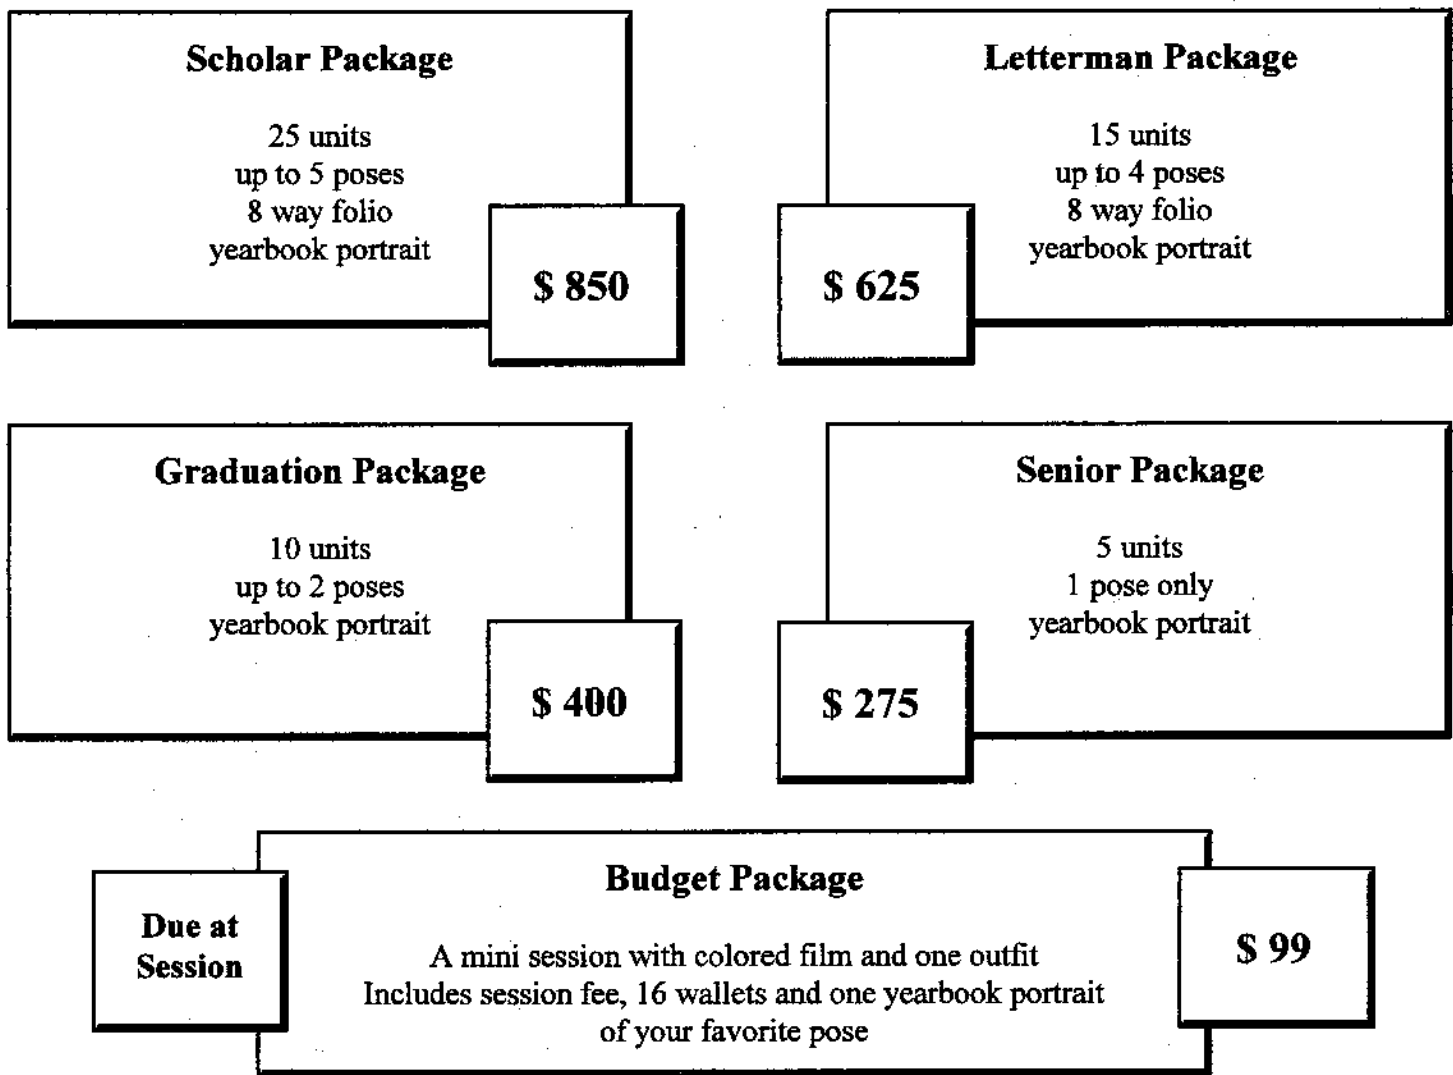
**Scholar Package**

25 units
up to 5 poses
8 way folio
yearbook portrait

**$ 850**

**Letterman Package**

15 units
up to 4 poses
8 way folio
yearbook portrait

**$ 625**

**Graduation Package**

10 units
up to 2 poses
yearbook portrait

**$ 400**

**Senior Package**

5 units
1 pose only
yearbook portrait

**$ 275**

**Due at Session**

**Budget Package**

A mini session with colored film and one outfit
Includes session fee, 16 wallets and one yearbook portrait of your favorite pose

**$ 99**